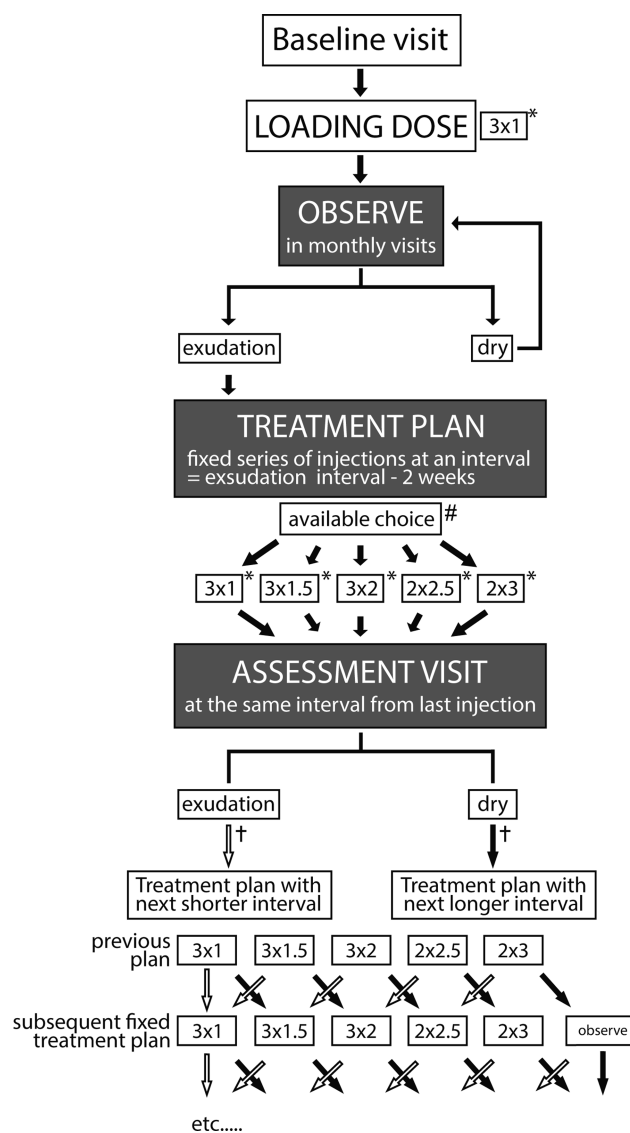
Baseline visit

LOADING DOSE 3x1 *

OBSERVE
in monthly visits

exudation

dry

TREATMENT PLAN
fixed series of injections at an interval = exsudation interval - 2 weeks

available choice #

3x1 * 3x1.5 * 3x2 * 2x2.5 * 2x3 *

ASSESSMENT VISIT
at the same interval from last injection

exudation

dry

†

†

Treatment plan with next shorter interval

Treatment plan with next longer interval

previous plan 3x1 3x1.5 3x2 2x2.5 2x3

subsequent fixed treatment plan 3x1 3x1.5 3x2 2x2.5 2x3 observe

etc.....